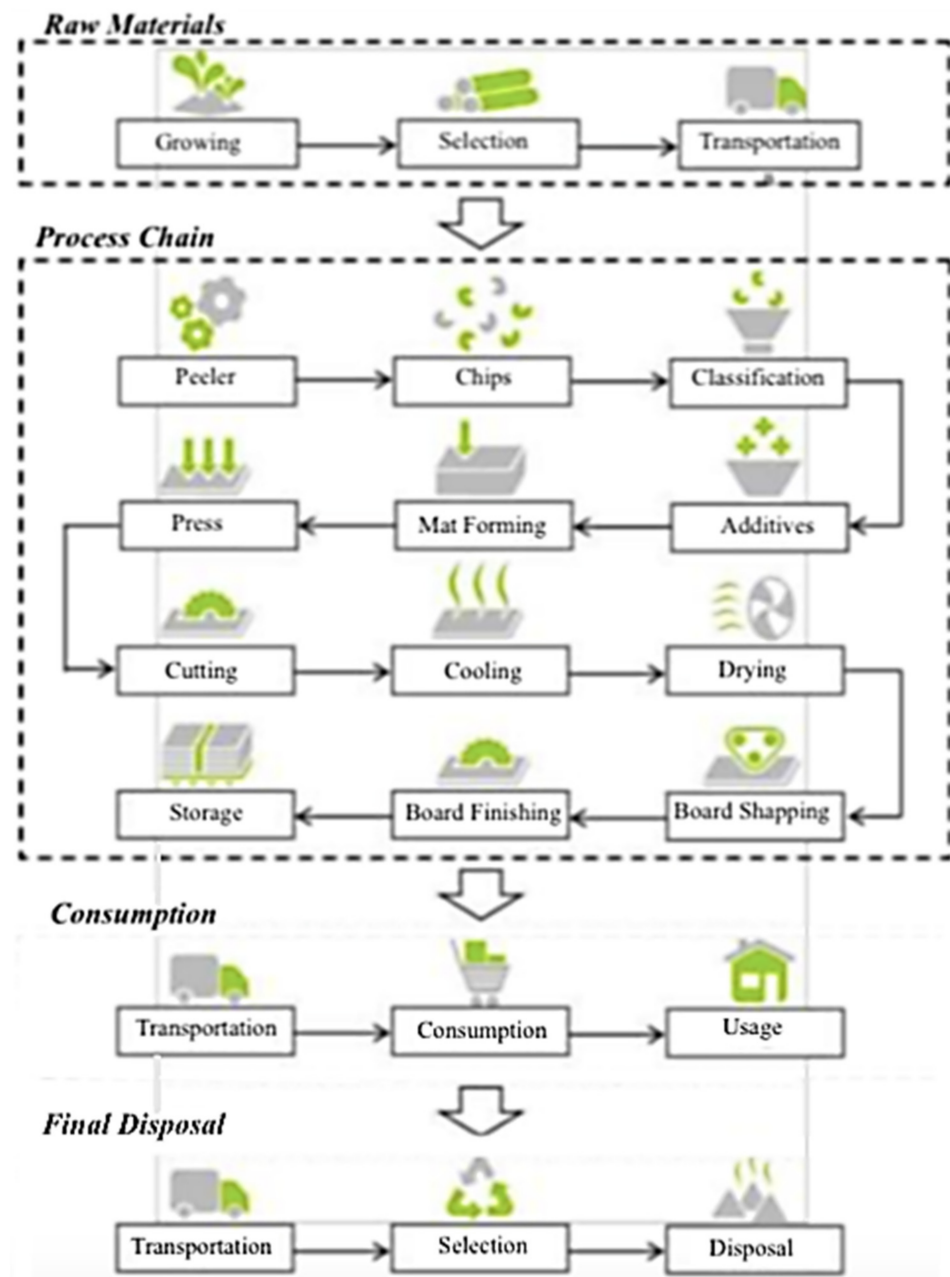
Raw Materials

Growing

Selection

Transportation

Process Chain

Peeler

Chips

Classification

Additives

Mat Forming

Press

Cutting

Cooling

Drying

Board Shapping

Board Finishing

Storage

Consumption

Transportation

Consumption

Usage

Final Disposal

Transportation

Selection

Disposal